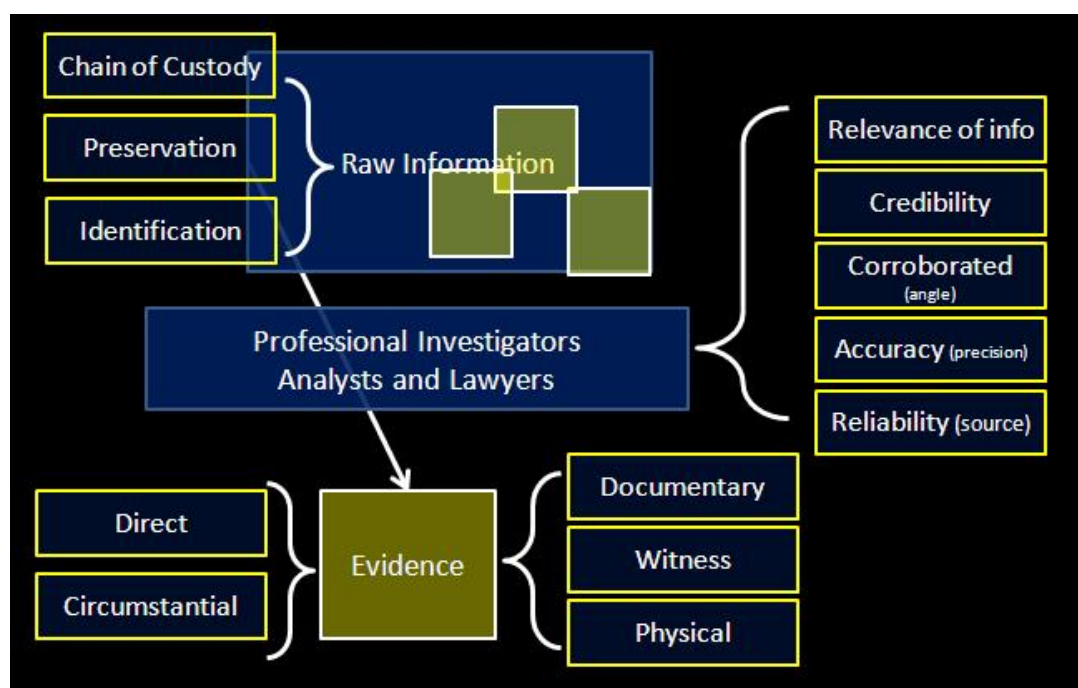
Chain of Custody

Preservation

Identification

Raw Information

Relevance of info

Credibility

Corroborated (angle)

Accuracy (precision)

Reliability (source)

Professional Investigators Analysts and Lawyers

Direct

Circumstantial

Evidence

Documentary

Witness

Physical